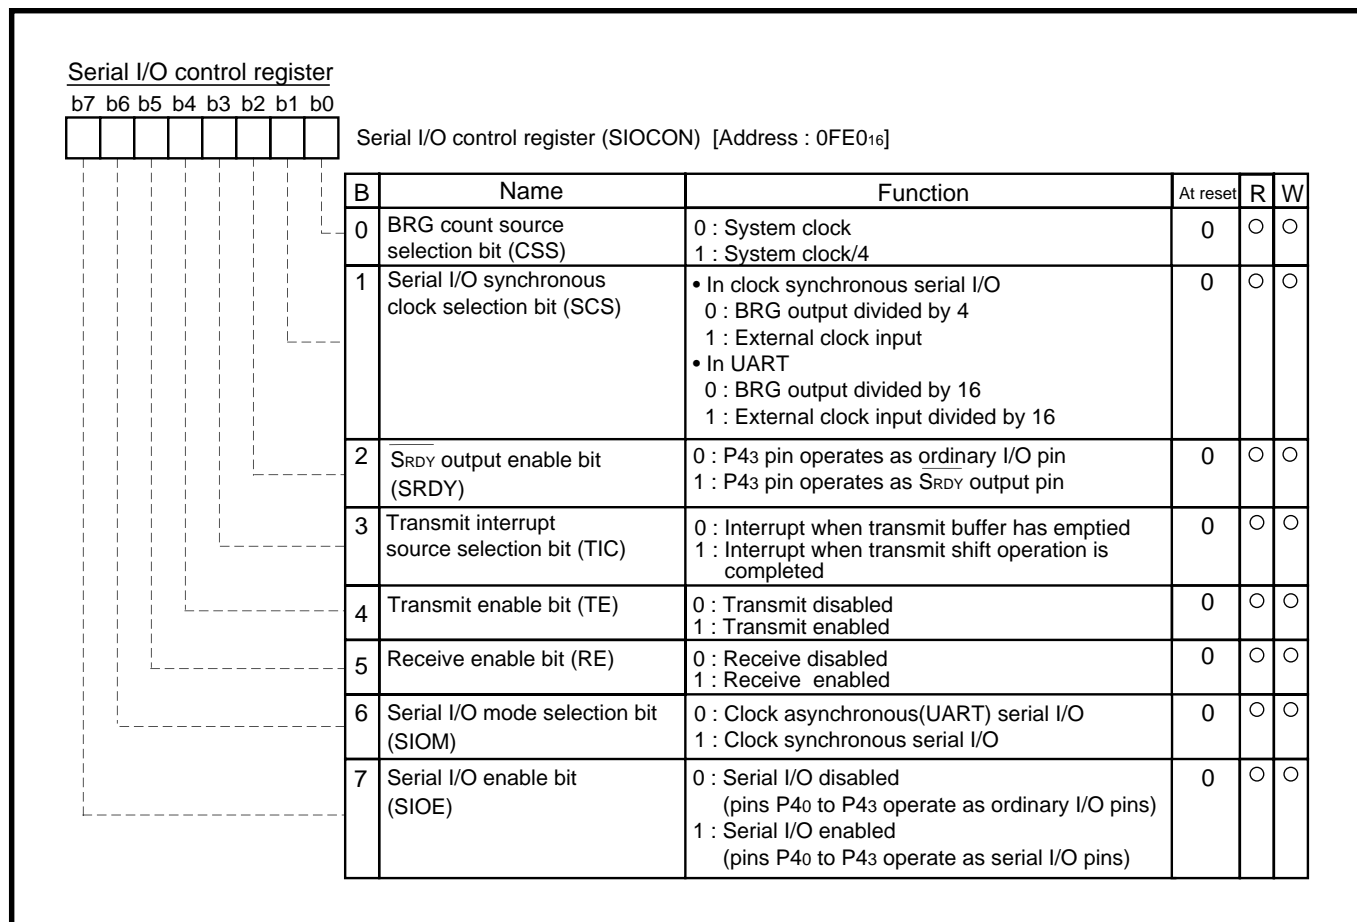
Serial I/O control register

b7 b6 b5 b4 b3 b2 b1 b0

Serial I/O control register (SIOCON) [Address : $0FE0_{16}$]

| B | Name | Function | At reset | R | W |
|---|---|---|---|---|---|
| 0 | BRG count source selection bit (CSS) | 0 : System clock<br>1 : System clock/4 | 0 | ○ | ○ |
| 1 | Serial I/O synchronous clock selection bit (SCS) | • In clock synchronous serial I/O<br>0 : BRG output divided by 4<br>1 : External clock input<br>• In UART<br>0 : BRG output divided by 16<br>1 : External clock input divided by 16 | 0 | ○ | ○ |
| 2 | $\overline{S_{RDY}}$ output enable bit (SRDY) | 0 : $P4_3$ pin operates as ordinary I/O pin<br>1 : $P4_3$ pin operates as $\overline{S_{RDY}}$ output pin | 0 | ○ | ○ |
| 3 | Transmit interrupt source selection bit (TIC) | 0 : Interrupt when transmit buffer has emptied<br>1 : Interrupt when transmit shift operation is completed | 0 | ○ | ○ |
| 4 | Transmit enable bit (TE) | 0 : Transmit disabled<br>1 : Transmit enabled | 0 | ○ | ○ |
| 5 | Receive enable bit (RE) | 0 : Receive disabled<br>1 : Receive enabled | 0 | ○ | ○ |
| 6 | Serial I/O mode selection bit (SIOM) | 0 : Clock asynchronous(UART) serial I/O<br>1 : Clock synchronous serial I/O | 0 | ○ | ○ |
| 7 | Serial I/O enable bit (SIOE) | 0 : Serial I/O disabled<br>(pins $P4_0$ to $P4_3$ operate as ordinary I/O pins)<br>1 : Serial I/O enabled<br>(pins $P4_0$ to $P4_3$ operate as serial I/O pins) | 0 | ○ | ○ |